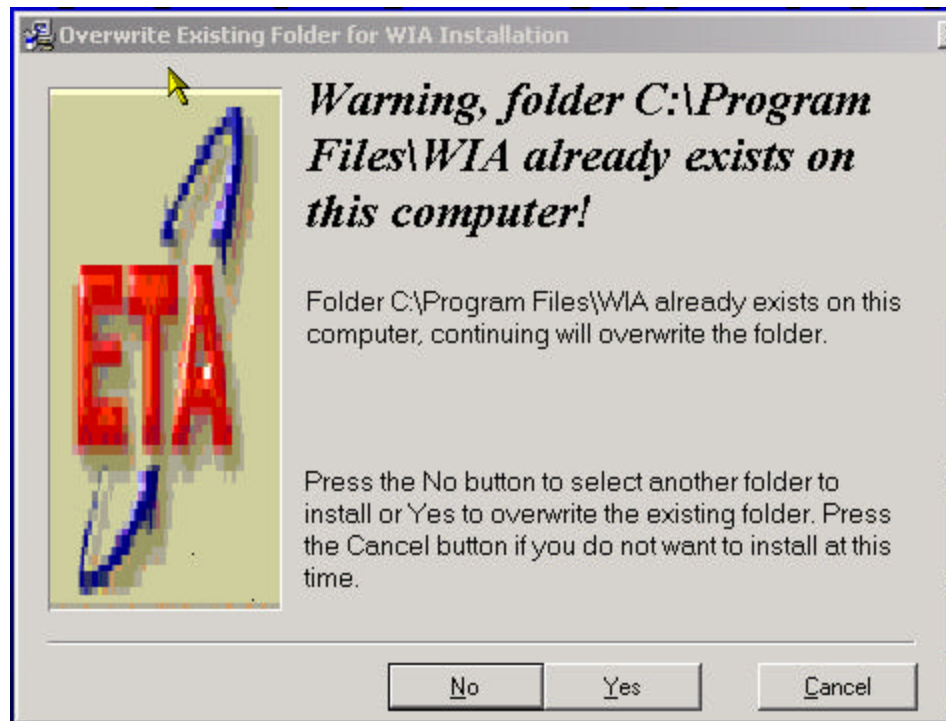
Overwrite Existing Folder for WIA Installation

ETA

Warning, folder C:\Program Files\WIA already exists on this computer!

Folder C:\Program Files\WIA already exists on this computer, continuing will overwrite the folder.

Press the No button to select another folder to install or Yes to overwrite the existing folder. Press the Cancel button if you do not want to install at this time.

No

Yes

Cancel